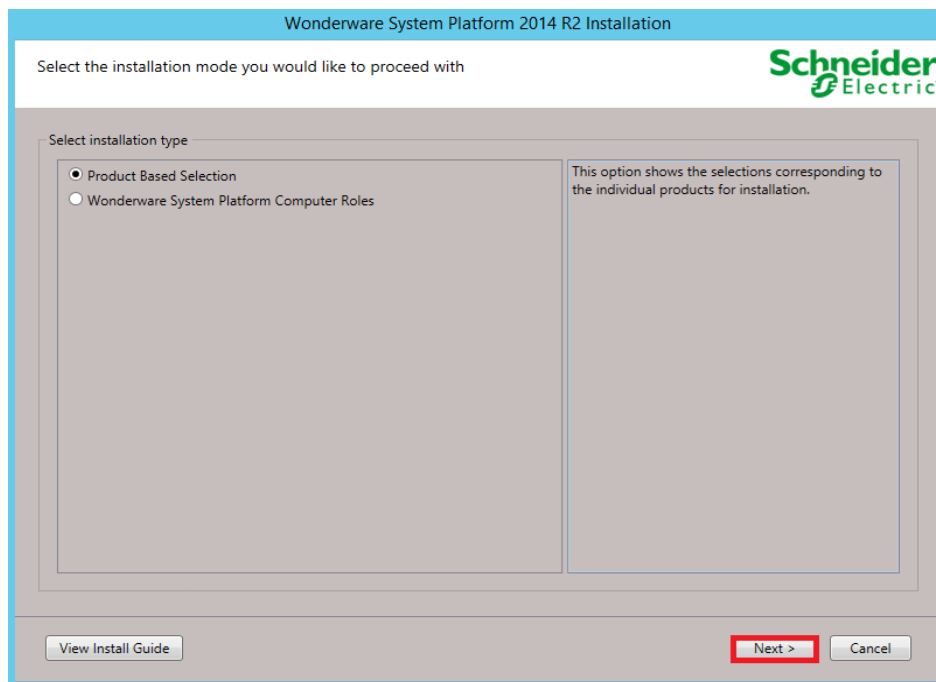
Wonderware System Platform 2014 R2 Installation

Select the installation mode you would like to proceed with

Schneider Electric

Select installation type

Product Based Selection
Wonderware System Platform Computer Roles

This option shows the selections corresponding to the individual products for installation.

View Install Guide

Next >

Cancel